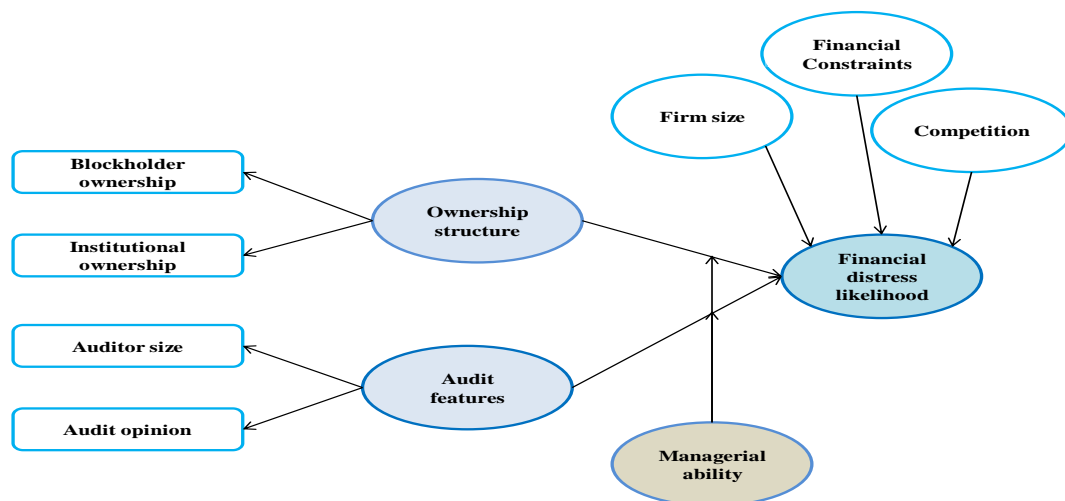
Financial Constraints

Firm size

Competition

Blockholder ownership

Institutional ownership

Ownership structure

Financial distress likelihood

Auditor size

Audit opinion

Audit features

Managerial ability